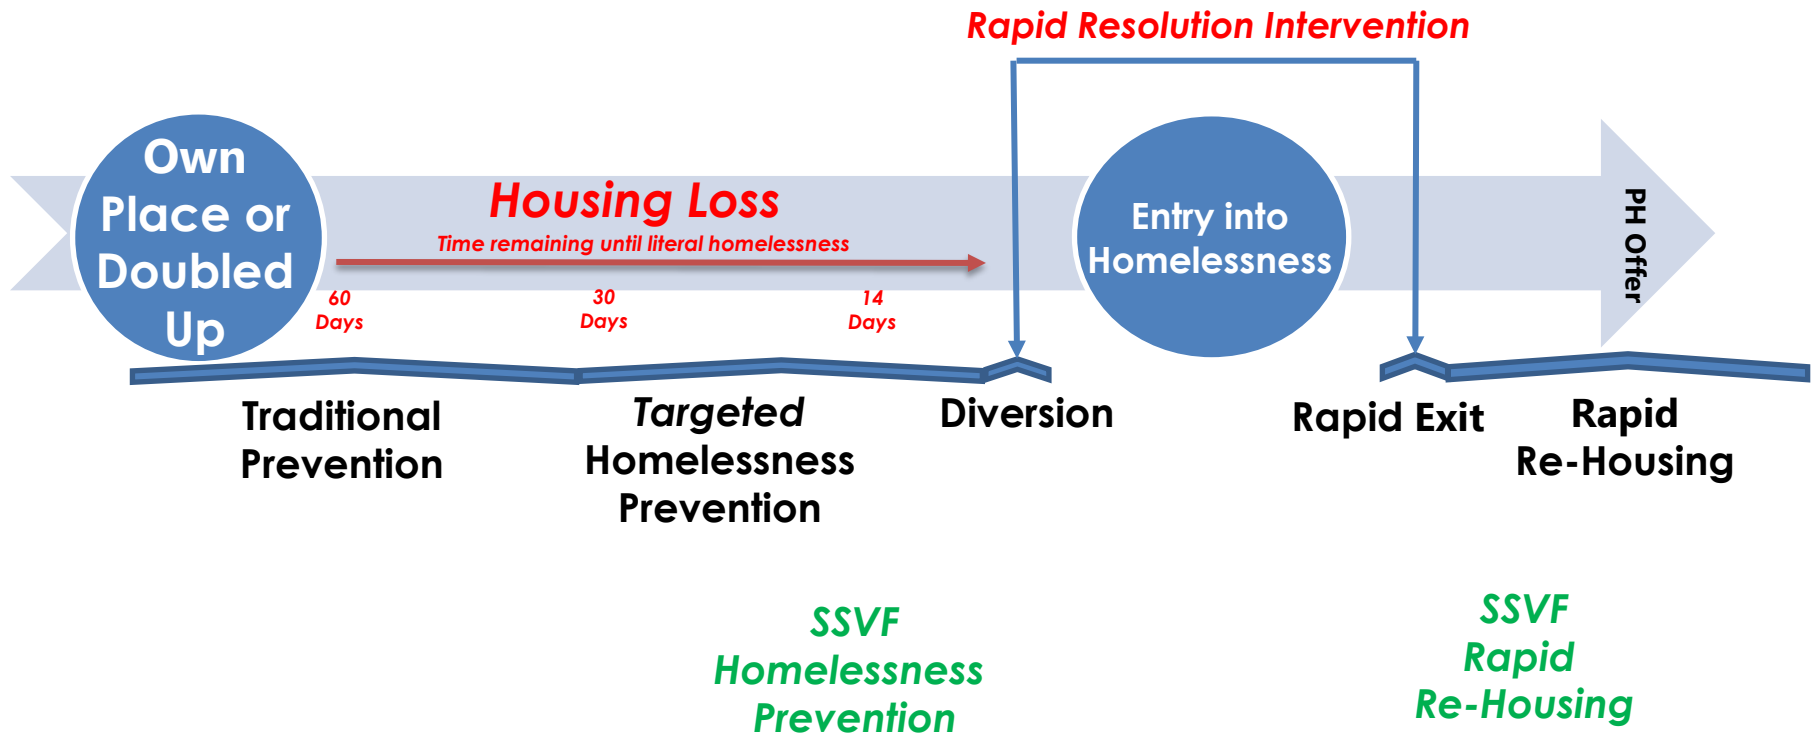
Rapid Resolution Intervention

Own Place or Doubled Up

Housing Loss

Time remaining until literal homelessness

60 Days

30 Days

14 Days

Entry into Homelessness

PH Offer

Traditional Prevention

Targeted Homelessness Prevention

Diversion

Rapid Exit

Rapid Re-Housing

SSVF Homelessness Prevention

SSVF Rapid Re-Housing